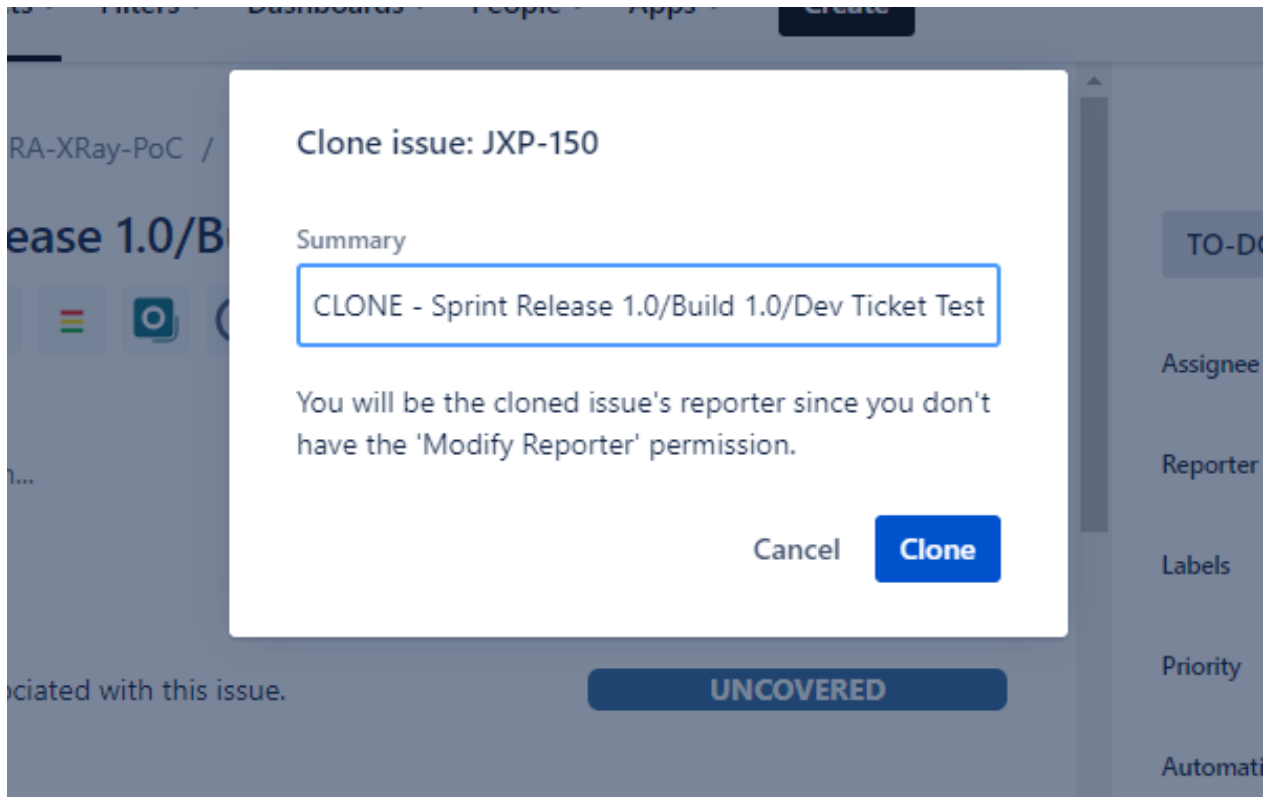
ts Filters Dashboards People Apps Create

RA-XRay-PoC /

ease 1.0/Bu

n...

ociated with this issue.

UNCOVERED

TO-DO

Assignee

Reporter

Labels

Priority

Automati

Clone issue: JXP-150

Summary

CLONE - Sprint Release 1.0/Build 1.0/Dev Ticket Test

You will be the cloned issue's reporter since you don't have the 'Modify Reporter' permission.

Cancel

Clone